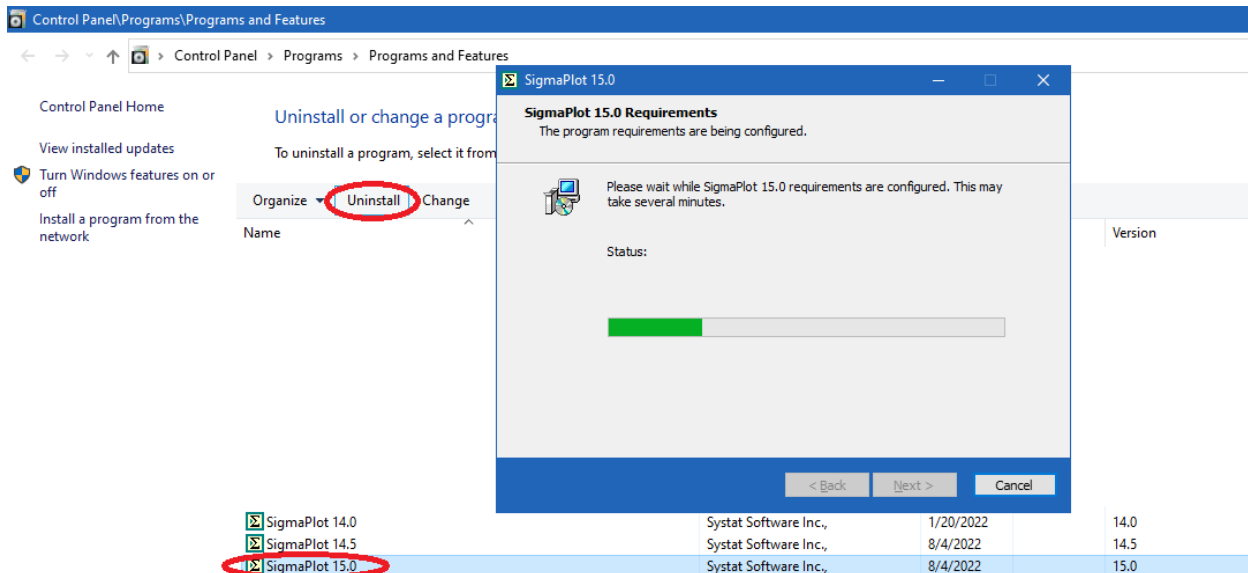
Control Panel\Programs\Programs and Features

Control Panel > Programs > Programs and Features

Control Panel Home

View installed updates

Turn Windows features on or off

Install a program from the network

Uninstall or change a progra

To uninstall a program, select it from

Organize ▾ Uninstall Change

Name

Version

SigmaPlot 15.0

SigmaPlot 15.0 Requirements
The program requirements are being configured.

Please wait while SigmaPlot 15.0 requirements are configured. This may take several minutes.

Status:

< Back Next > Cancel

| SigmaPlot 14.0 | Systat Software Inc., | 1/20/2022 | 14.0 |
|---|---|---|---|
| SigmaPlot 14.5 | Systat Software Inc., | 8/4/2022 | 14.5 |
| SigmaPlot 15.0 | Systat Software Inc., | 8/4/2022 | 15.0 |